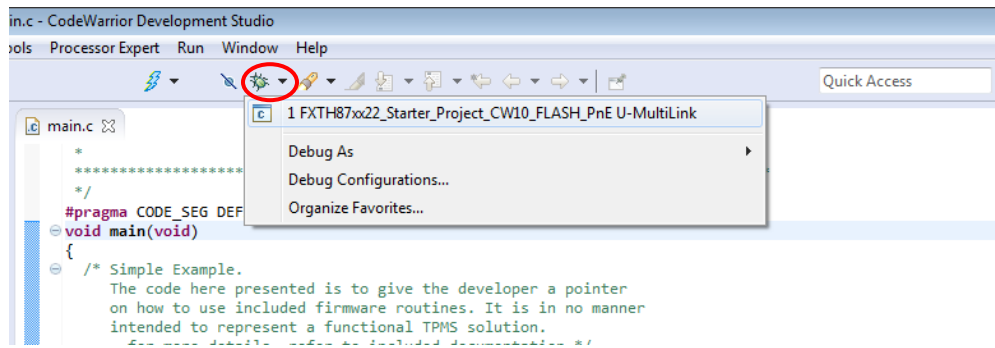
in.c - CodeWarrior Development Studio

ools Processor Expert Run Window Help

Quick Access

main.c

1 FXTH87xx22_Starter_Project_CW10_FLASH_PnE U-MultiLink

Debug As

Debug Configurations...

Organize Favorites...

*
******************
*/
#pragma CODE_SEG DEF
void main(void)
{
/* Simple Example.
The code here presented is to give the developer a pointer
on how to use included firmware routines. It is in no manner
intended to represent a functional TPMS solution.
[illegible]